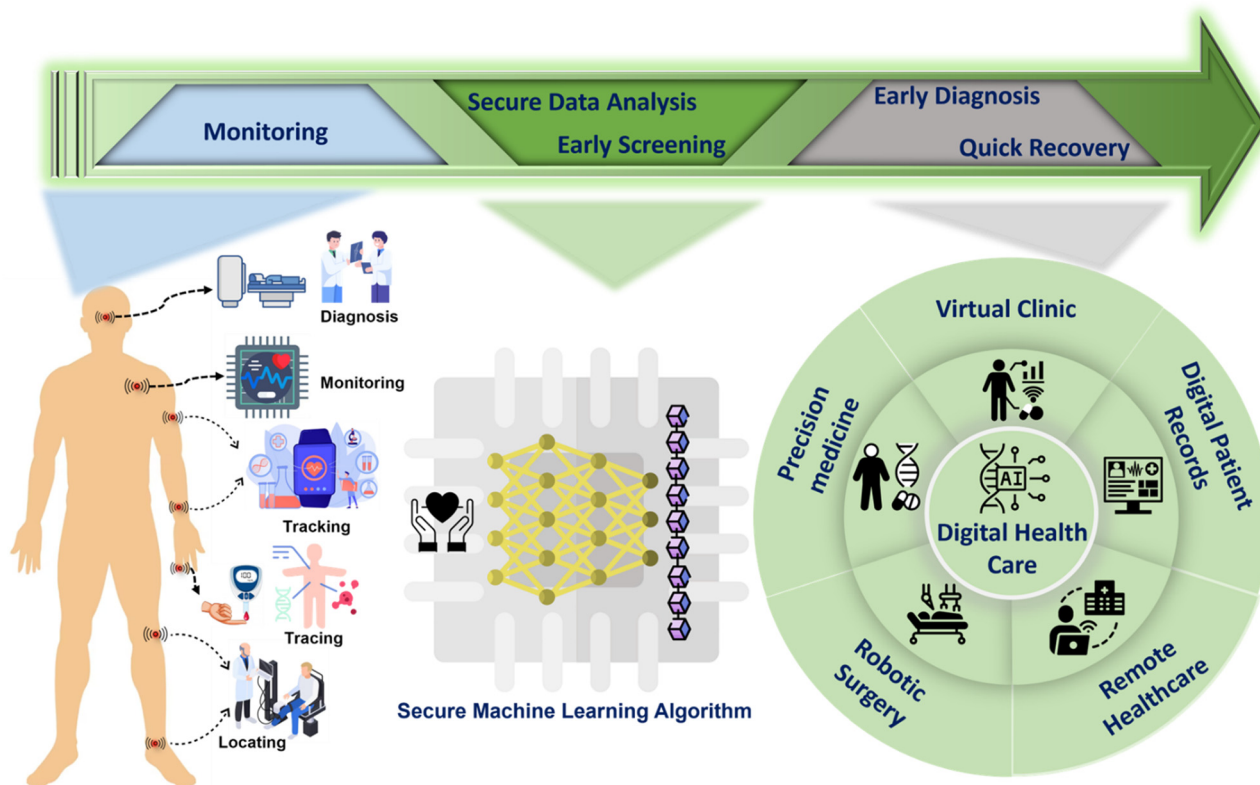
Monitoring

Secure Data Analysis

Early Screening

Early Diagnosis

Quick Recovery

Diagnosis

Monitoring

Tracking

Tracing

Locating

Secure Machine Learning Algorithm

Virtual Clinic

Digital Patient Records

Precision medicine

AI

Digital Health Care

Robotic Surgery

Remote Healthcare